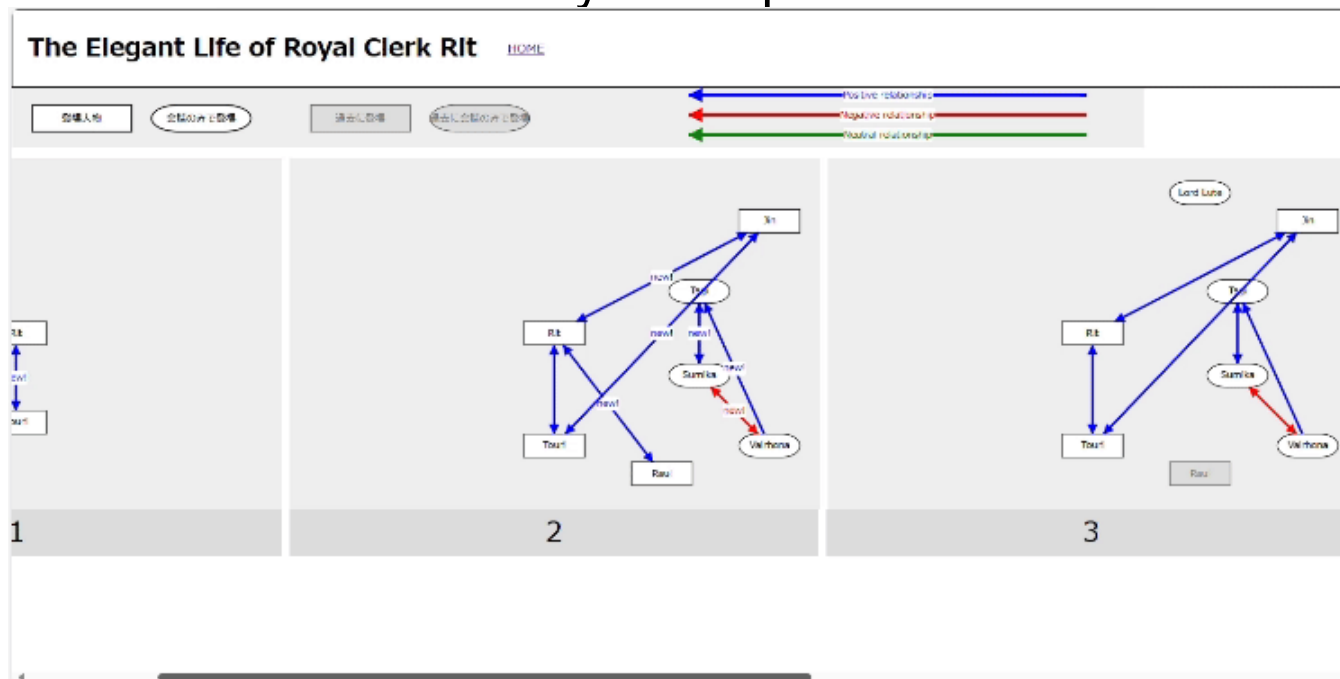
The Elegant Life of Royal Clerk Rit HOME

登場人物 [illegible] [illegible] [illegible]

Positive relationship
Negative relationship
Neutral relationship

Rit
new!
Touri

1

Xin
new!
Tea
Rit
new!
new!
new!
Sumika
new!
new!
Touri
Valrhona
Rau

2

Lord Lute
Xin
Tea
Rit
Sumika
Touri
Valrhona
Rau

3